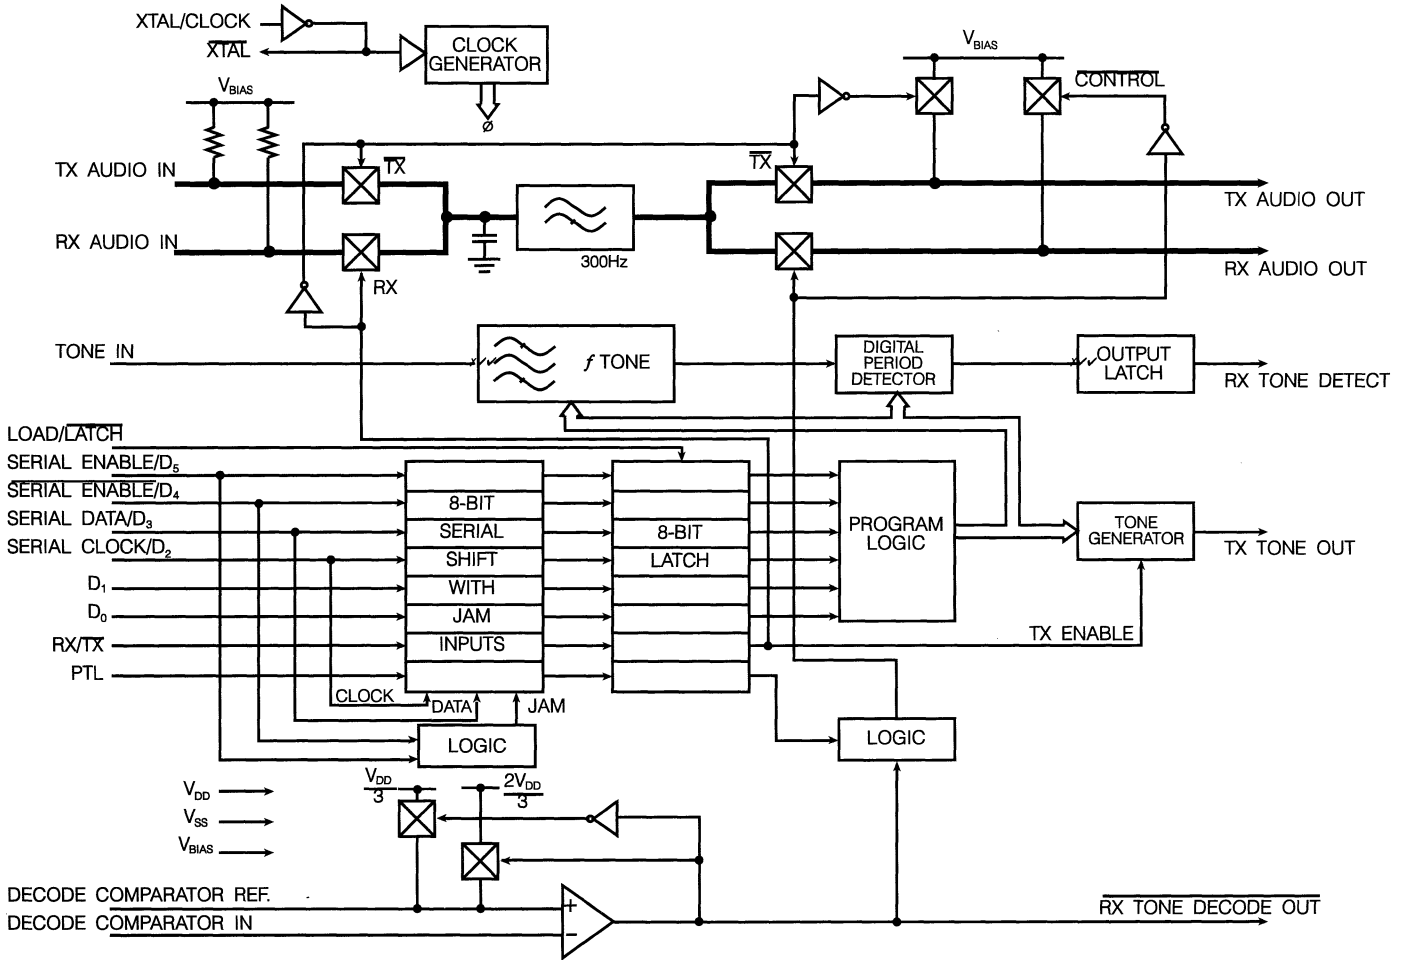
XTAL/CLOCK
$\overline{XTAL}$
CLOCK GENERATOR
Ø
$V_{BIAS}$
$V_{BIAS}$
$\overline{CONTROL}$
TX AUDIO IN
$\overline{TX}$
$\overline{TX}$
TX AUDIO OUT
RX AUDIO IN
300Hz
RX AUDIO OUT
RX
TONE IN
$f$ TONE
DIGITAL PERIOD DETECTOR
OUTPUT LATCH
RX TONE DETECT
LOAD/$\overline{LATCH}$
SERIAL ENABLE/$D_5$
$\overline{SERIAL\ ENABLE}/D_4$
SERIAL DATA/$D_3$
SERIAL CLOCK/$D_2$
$D_1$
$D_0$
RX/$\overline{TX}$
PTL
8-BIT SERIAL SHIFT WITH JAM INPUTS
8-BIT LATCH
PROGRAM LOGIC
TONE GENERATOR
TX TONE OUT
TX ENABLE
CLOCK
DATA
JAM
LOGIC
LOGIC
$V_{DD}$
$V_{SS}$
$V_{BIAS}$
$\frac{V_{DD}}{3}$
$\frac{2V_{DD}}{3}$
DECODE COMPARATOR REF.
DECODE COMPARATOR IN
+
−
$\overline{RX\ TONE\ DECODE\ OUT}$